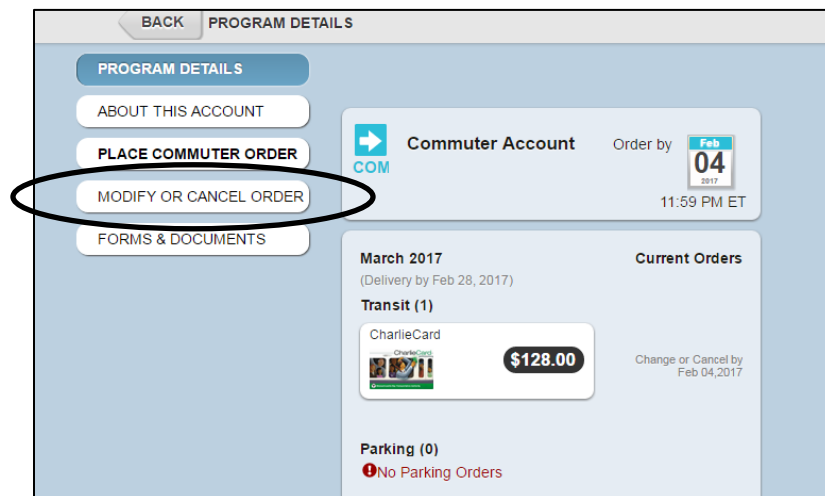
BACK PROGRAM DETAILS

PROGRAM DETAILS

ABOUT THIS ACCOUNT

PLACE COMMUTER ORDER

MODIFY OR CANCEL ORDER

FORMS & DOCUMENTS

COM

Commuter Account

Order by

Feb
04
2017

11:59 PM ET

March 2017

(Delivery by Feb 28, 2017)

Current Orders

Transit (1)

CharlieCard

CharlieCard

$128.00

Change or Cancel by Feb 04,2017

Parking (0)

No Parking Orders